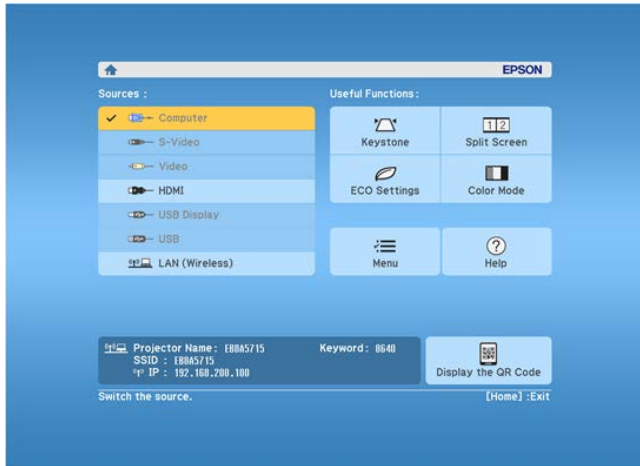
EPSON

Sources :

Computer
S-Video
Video
HDMI
USB Display
USB
LAN (Wireless)

Useful Functions :

Keystone
1 2
Split Screen
ECO Settings
Color Mode
Menu
Help

Projector Name : EB8A5715
SSID : EB8A5715
IP : 192.168.200.100

Keyword : 8640

Display the QR Code

Switch the source.

[Home] :Exit